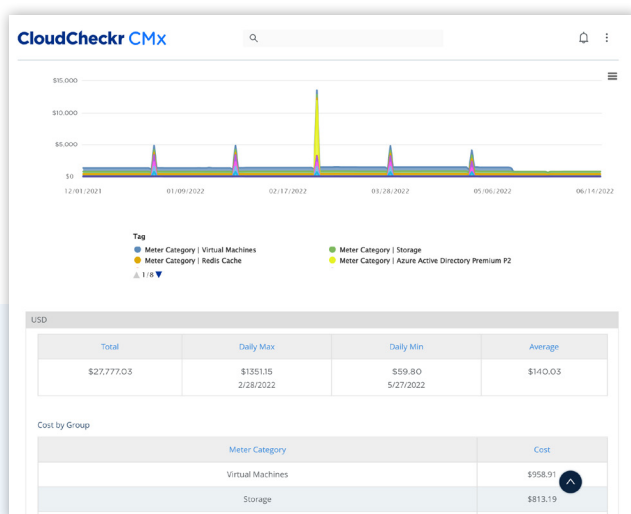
CloudCheckr CMx

$15,000
$10,000
$5,000
$0
12/01/2021
01/09/2022
02/17/2022
03/28/2022
05/06/2022
06/14/2022

Tag
Meter Category | Virtual Machines
Meter Category | Storage
Meter Category | Redis Cache
Meter Category | Azure Active Directory Premium P2
1/8

USD

| Total | Daily Max | Daily Min | Average |
|---|---|---|---|
| $27,777.03 | $1351.15 2/28/2022 | $59.80 5/27/2022 | $140.03 |

Cost by Group

| Meter Category | Cost |
|---|---|
| Virtual Machines | $958.91 |
| Storage | $813.19 |